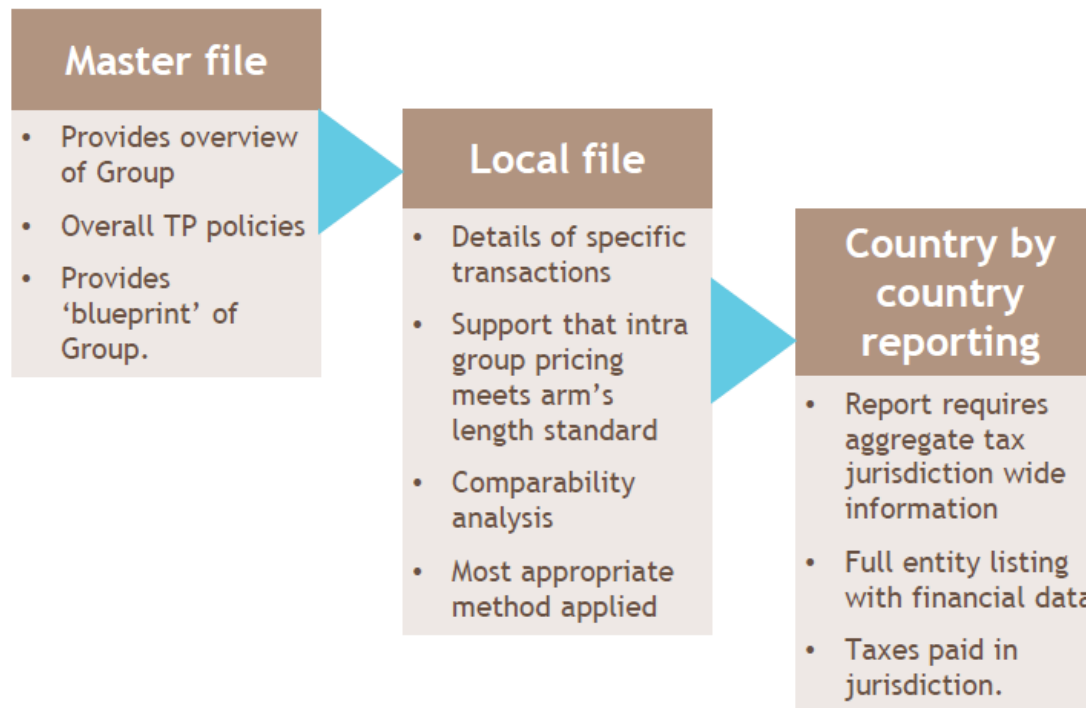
Master file

- Provides overview of Group
- Overall TP policies
- Provides 'blueprint' of Group.

Local file

- Details of specific transactions
- Support that intra group pricing meets arm's length standard
- Comparability analysis
- Most appropriate method applied

Country by country reporting

- Report requires aggregate tax jurisdiction wide information
- Full entity listing with financial dat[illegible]
- Taxes paid in jurisdiction.